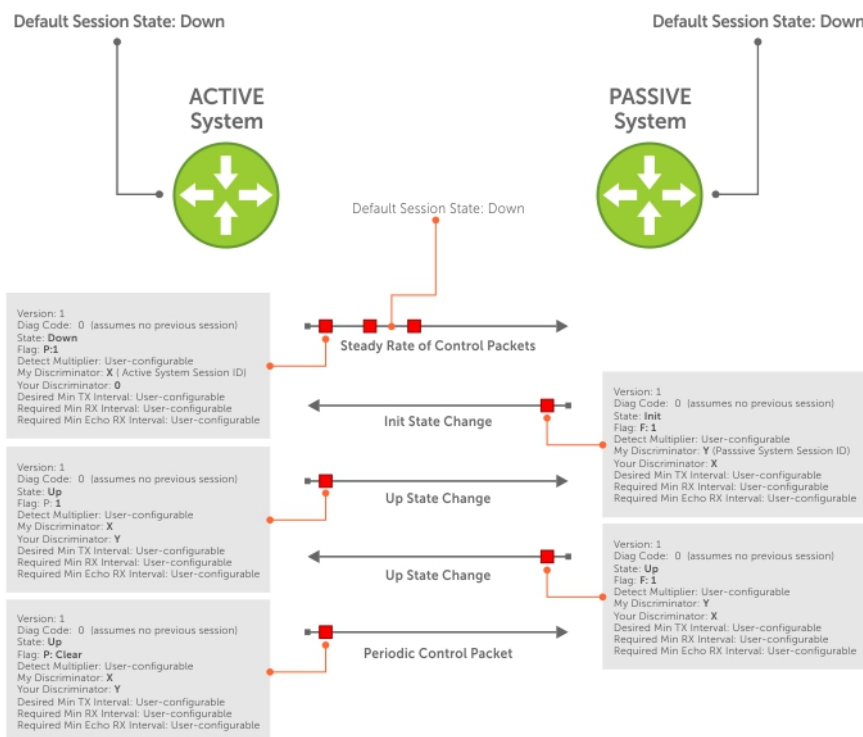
Default Session State: Down

Default Session State: Down

ACTIVE System

PASSIVE System

Default Session State: Down

Version: 1
Diag Code: 0 (assumes no previous session)
State: Down
Flag: P:1
Detect Multiplier: User-configurable
My Discriminator: X ( Active System Session ID)
Your Discriminator: 0
Desired Min TX Interval: User-configurable
Required Min RX Interval: User-configurable
Required Min Echo RX Interval: User-configurable

Steady Rate of Control Packets

Init State Change

Version: 1
Diag Code: 0 (assumes no previous session)
State: Init
Flag: F: 1
Detect Multiplier: User-configurable
My Discriminator: Y (Passsive System Session ID)
Your Discriminator: X
Desired Min TX Interval: User-configurable
Required Min RX Interval: User-configurable
Required Min Echo RX Interval: User-configurable

Version: 1
Diag Code: 0 (assumes no previous session)
State: Up
Flag: P: 1
Detect Multiplier: User-configurable
My Discriminator: X
Your Discriminator: Y
Desired Min TX Interval: User-configurable
Required Min RX Interval: User-configurable
Required Min Echo RX Interval: User-configurable

Up State Change

Up State Change

Version: 1
Diag Code: 0 (assumes no previous session)
State: Up
Flag: F: 1
Detect Multiplier: User-configurable
My Discriminator: Y
Your Discriminator: X
Desired Min TX Interval: User-configurable
Required Min RX Interval: User-configurable
Required Min Echo RX Interval: User-configurable

Version: 1
Diag Code: 0 (assumes no previous session)
State: Up
Flag: P: Clear
Detect Multiplier: User-configurable
My Discriminator: X
Your Discriminator: Y
Desired Min TX Interval: User-configurable
Required Min RX Interval: User-configurable
Required Min Echo RX Interval: User-configurable

Periodic Control Packet